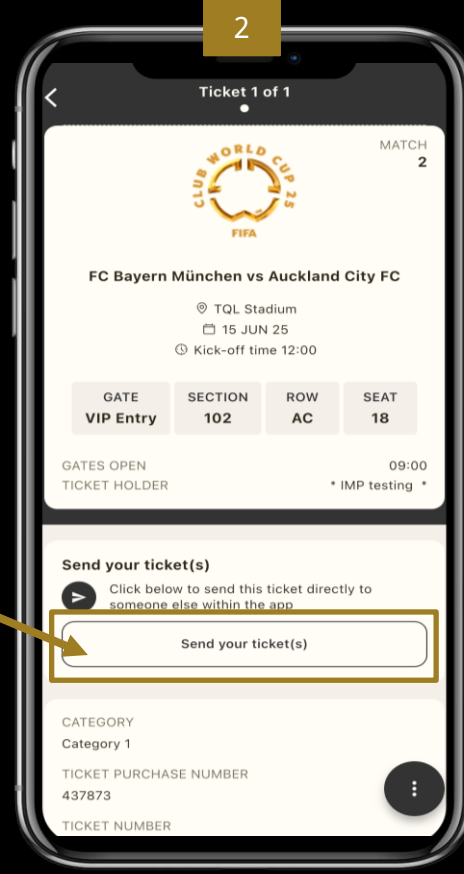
2

Ticket 1 of 1

MATCH
2

CLUB WORLD CUP 25
FIFA

FC Bayern München vs Auckland City FC

TQL Stadium
15 JUN 25
Kick-off time 12:00

| GATE | SECTION | ROW | SEAT |
|---|---|---|---|
| VIP Entry | 102 | AC | 18 |

GATES OPEN 09:00
TICKET HOLDER * IMP testing *

Send your ticket(s)

Click below to send this ticket directly to someone else within the app

Send your ticket(s)

CATEGORY
Category 1

TICKET PURCHASE NUMBER
437873

TICKET NUMBER